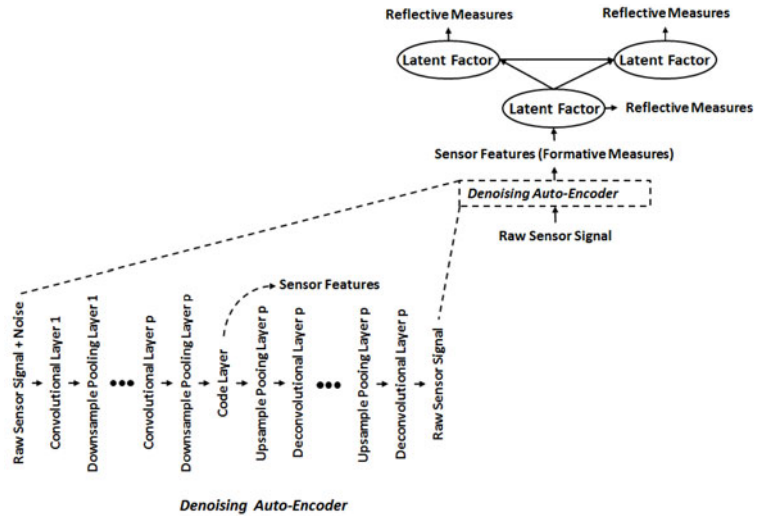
Reflective Measures

Reflective Measures

Latent Factor

Latent Factor

Latent Factor

Reflective Measures

Sensor Features (Formative Measures)

Denoising Auto-Encoder

Raw Sensor Signal

Sensor Features

Raw Sensor Signal + Noise

Convolutional Layer 1

Downsample Pooling Layer 1

Convolutional Layer p

Downsample Pooling Layer p

Code Layer

Upsample Pooing Layer p

Deconvolutional Layer p

Upsample Pooing Layer p

Deconvolutional Layer p

Raw Sensor Signal

Denoising Auto-Encoder